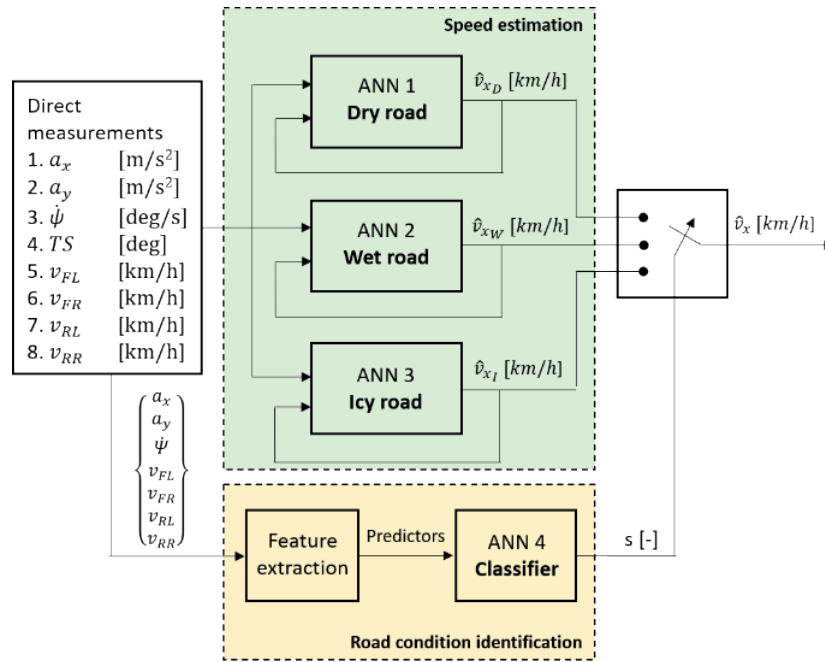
Speed estimation

Direct measurements
1. $a_x$ [m/s$^2$]
2. $a_y$ [m/s$^2$]
3. $\dot{\psi}$ [deg/s]
4. $TS$ [deg]
5. $v_{FL}$ [km/h]
6. $v_{FR}$ [km/h]
7. $v_{RL}$ [km/h]
8. $v_{RR}$ [km/h]

ANN 1
Dry road
$\hat{v}_{x_D}$ $[km/h]$

ANN 2
Wet road
$\hat{v}_{x_W}$ $[km/h]$

ANN 3
Icy road
$\hat{v}_{x_I}$ $[km/h]$

$\hat{v}_x$ $[km/h]$

$\begin{Bmatrix} a_x \\ a_y \\ \dot{\psi} \\ v_{FL} \\ v_{FR} \\ v_{RL} \\ v_{RR} \end{Bmatrix}$

Feature extraction
Predictors
ANN 4
Classifier
s [-]

Road condition identification